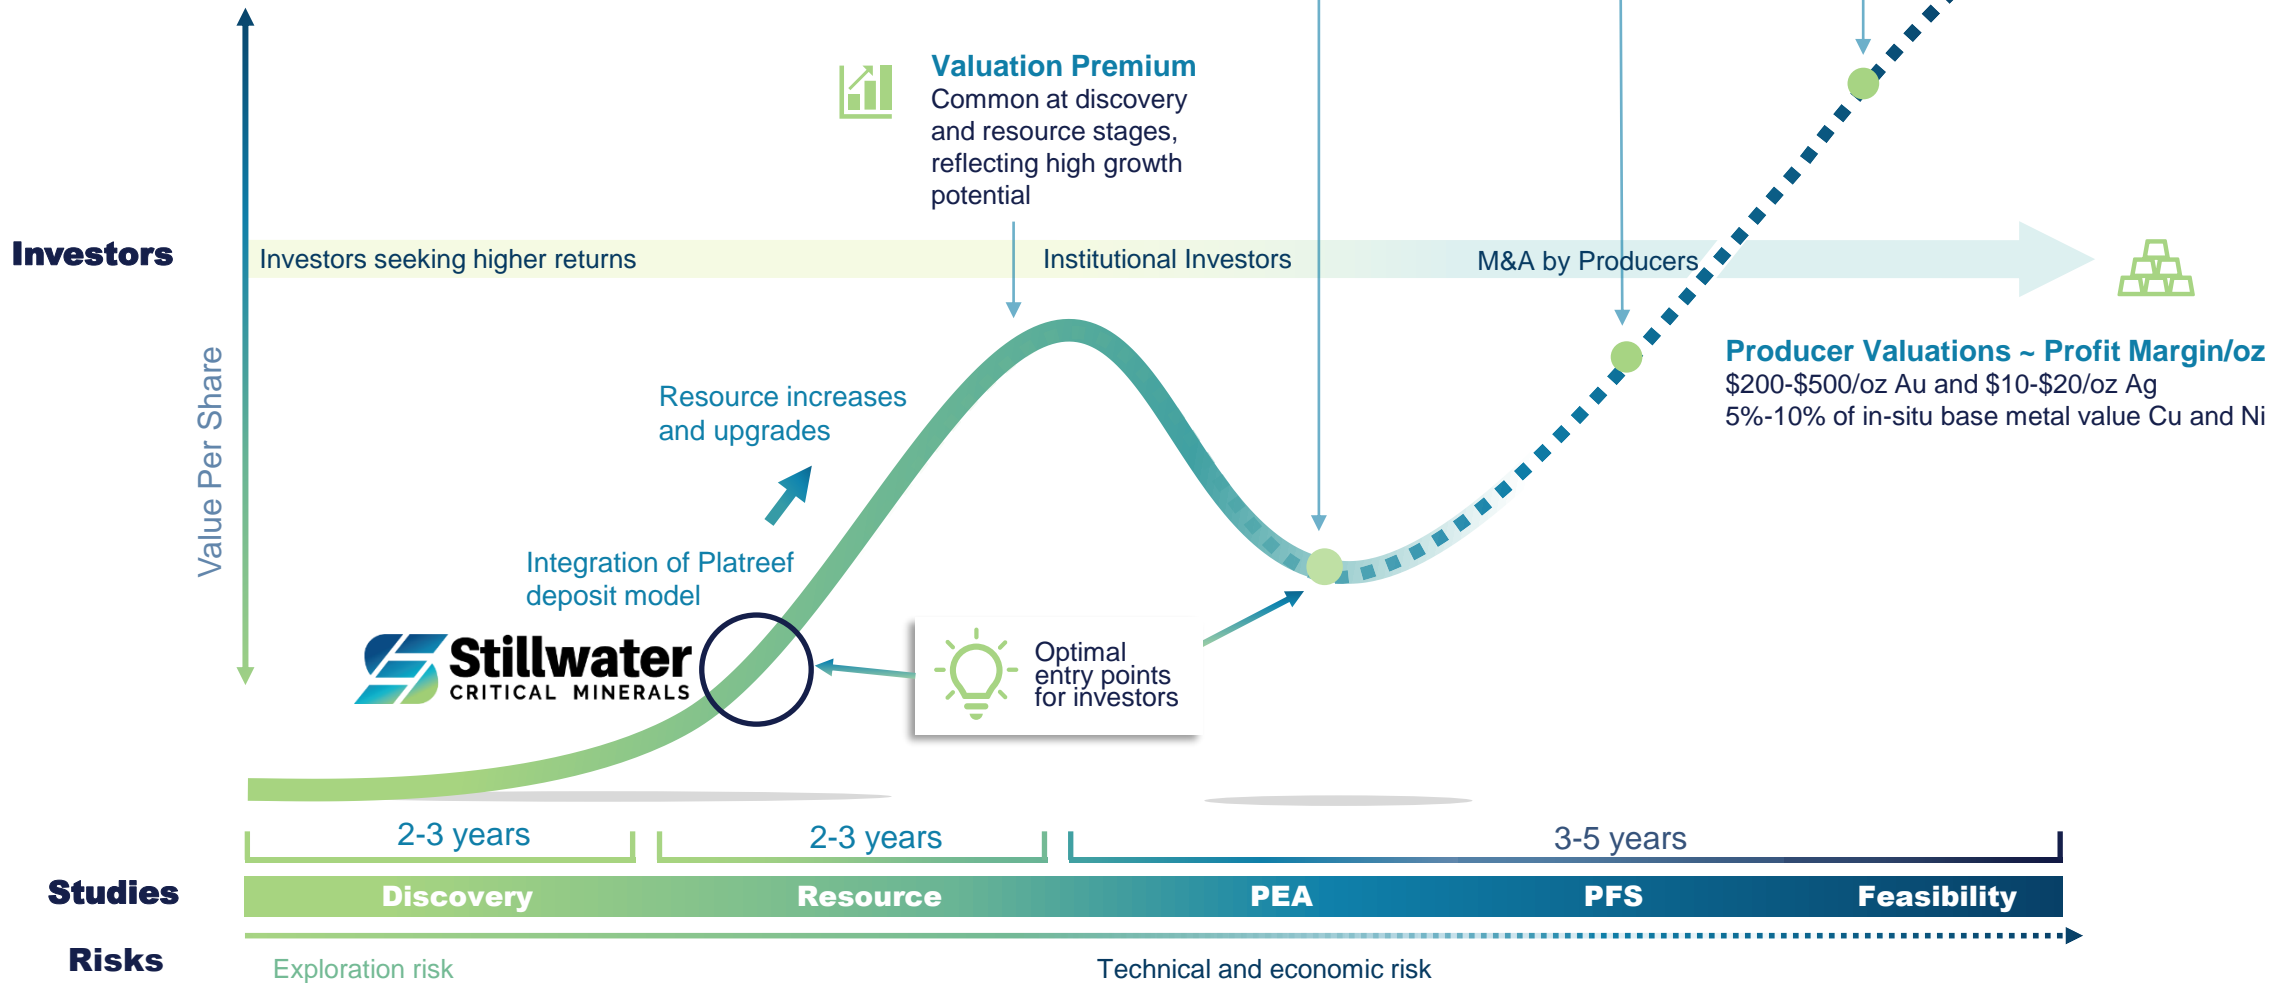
Valuation Premium
Common at discovery and resource stages, reflecting high growth potential

Investors

Investors seeking higher returns

Institutional Investors

M&A by Producers

Value Per Share

Producer Valuations ~ Profit Margin/oz
\$200-\$500/oz Au and \$10-\$20/oz Ag
5%-10% of in-situ base metal value Cu and Ni

Resource increases and upgrades

Integration of Platreef deposit model

Stillwater
CRITICAL MINERALS

Optimal entry points for investors

2-3 years

2-3 years

3-5 years

Studies

Discovery

Resource

PEA

PFS

Feasibility

Risks

Exploration risk

Technical and economic risk